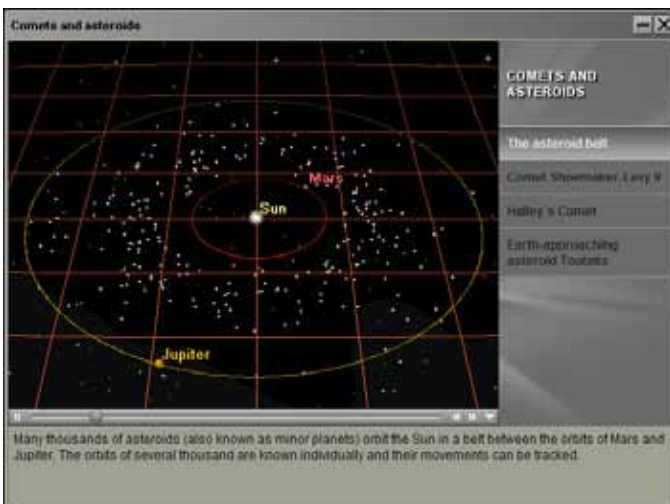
Comets and asteroids

Mars

Sun

Jupiter

COMETS AND ASTEROIDS

The asteroid belt

Comet Shoemaker-Levy 9

Halley's Comet

Earth-approaching asteroid Toutatis

Many thousands of asteroids (also known as minor planets) orbit the Sun in a belt between the orbits of Mars and Jupiter. The orbits of several thousand are known individually and their movements can be tracked.